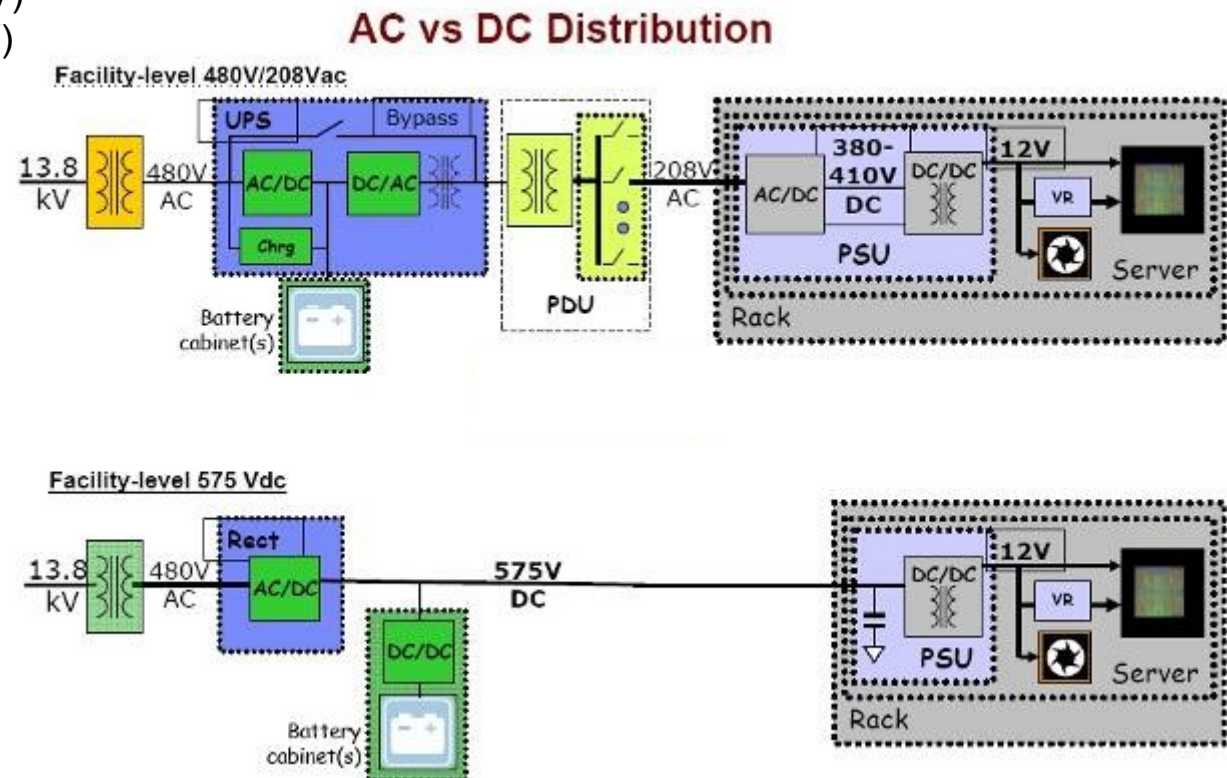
)
)
AC vs DC Distribution

Facility-level 480V/208Vac

13.8 kV
480V AC
UPS
Bypass
AC/DC
DC/AC
Chrg
Battery cabinet(s)
PDU
208V AC
AC/DC
380-410V DC
DC/DC
PSU
12V
VR
Server
Rack

Facility-level 575 Vdc

13.8 kV
480V AC
Rect
AC/DC
575V DC
DC/DC
Battery cabinet(s)
DC/DC
PSU
12V
VR
Server
Rack